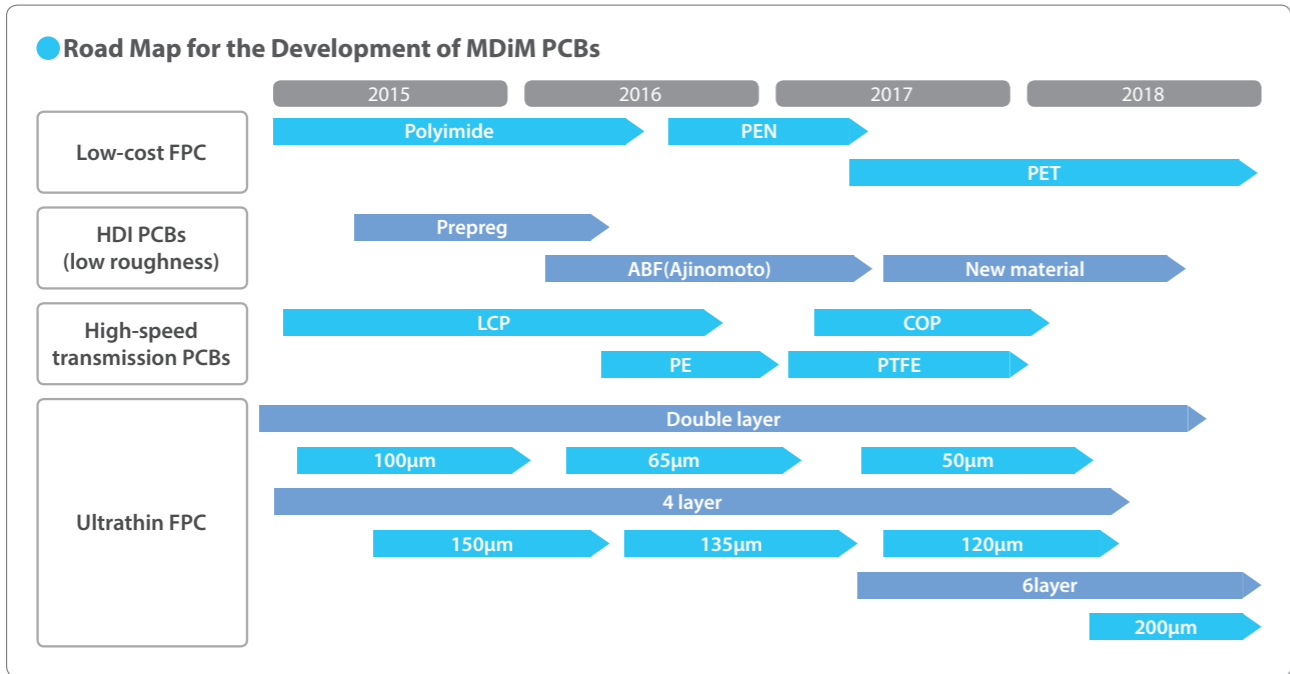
Road Map for the Development of MDiM PCBs

2015
2016
2017
2018

Low-cost FPC
Polyimide
PEN
PET

HDI PCBs (low roughness)
Prepreg
ABF(Ajinomoto)
New material

High-speed transmission PCBs
LCP
COP
PE
PTFE

Ultrathin FPC
Double layer
100μm
65μm
50μm
4 layer
150μm
135μm
120μm
6layer
200μm